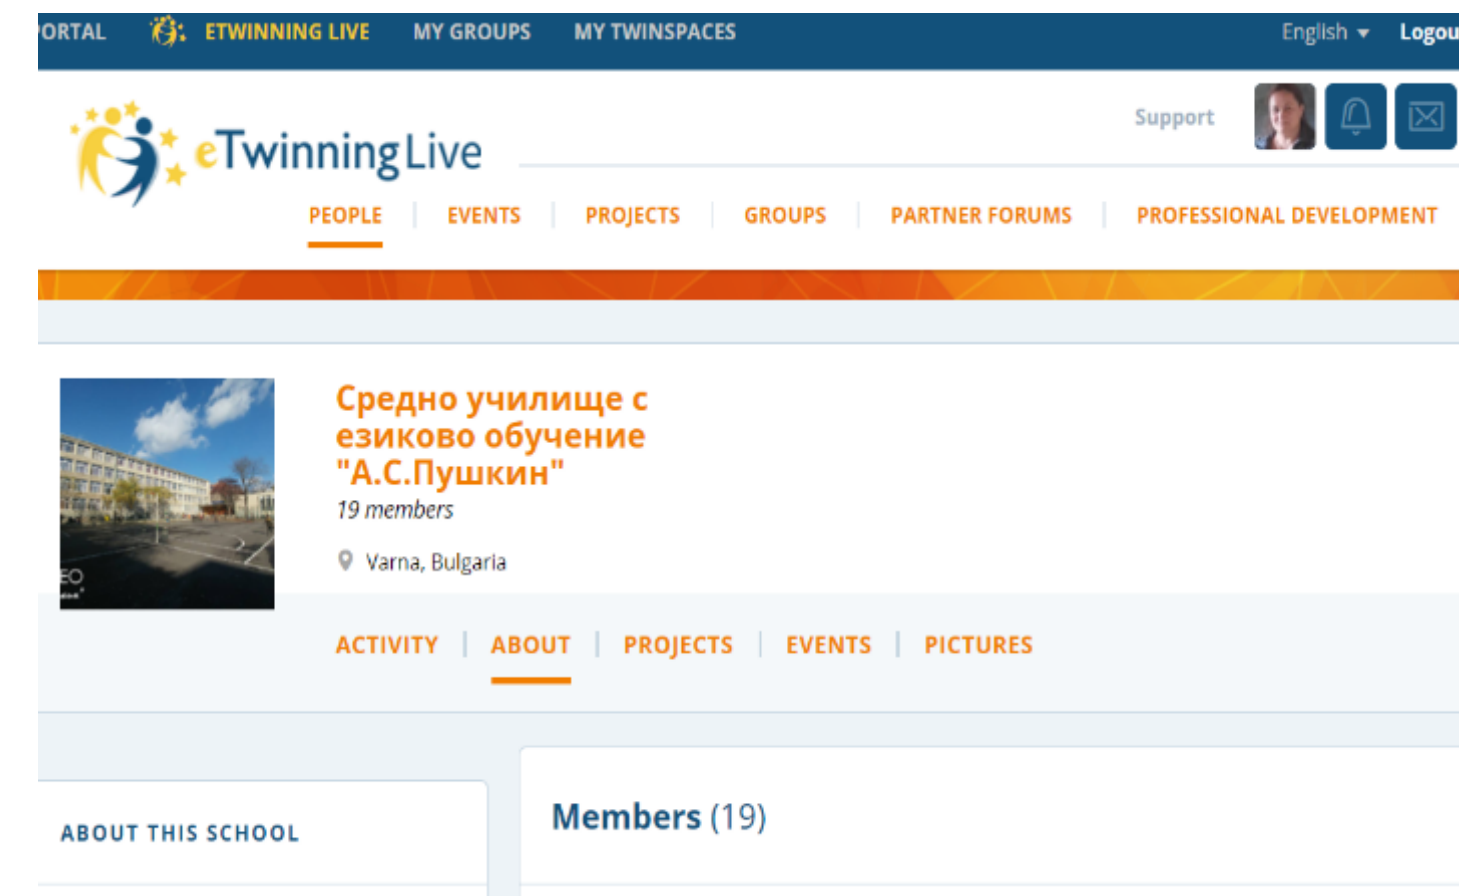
ORTAL ETWINNING LIVE MY GROUPS MY TWINSPACES English Logou

eTwinning Live

Support

PEOPLE | EVENTS | PROJECTS | GROUPS | PARTNER FORUMS | PROFESSIONAL DEVELOPMENT

Средно училище с езиково обучение "А.С.Пушкин"

19 members

Varna, Bulgaria

ACTIVITY | ABOUT | PROJECTS | EVENTS | PICTURES

ABOUT THIS SCHOOL

Members (19)